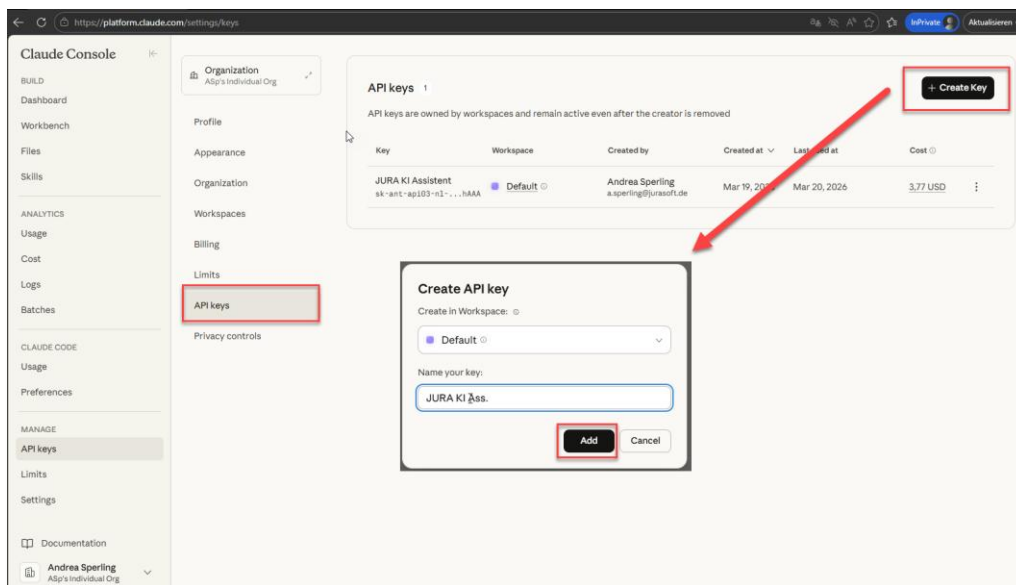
https://platform.claude.com/settings/keys

InPrivate

Aktualisieren

Claude Console

BUILD

Dashboard

Workbench

Files

Skills

ANALYTICS

Usage

Cost

Logs

Batches

CLAUDE CODE

Usage

Preferences

MANAGE

API keys

Limits

Settings

Documentation

Andrea Sperling
ASp's Individual Org

Organization
ASp's Individual Org

Profile

Appearance

Organization

Workspaces

Billing

Limits

API keys

Privacy controls

API keys 1

+ Create Key

API keys are owned by workspaces and remain active even after the creator is removed

| Key | Workspace | Created by | Created at | Last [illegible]ed at | Cost |
|---|---|---|---|---|---|
| JURA KI Assistent sk-ant-api03-nl-...hAAA | Default | Andrea Sperling a.sperling@jurasoft.de | Mar 19, 20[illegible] | Mar 20, 2026 | 3,77 USD |

Create API key

Create in Workspace:

Default

Name your key:

JURA KI Ass.

Add

Cancel